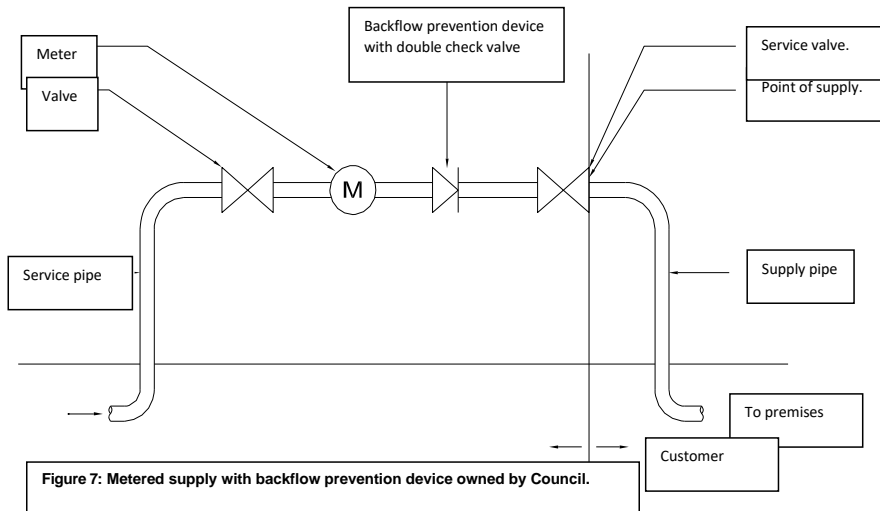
Meter

Valve

Backflow prevention device with double check valve

Service valve.

Point of supply.

M

Service pipe

Supply pipe

To premises

Customer

Figure 7: Metered supply with backflow prevention device owned by Council.